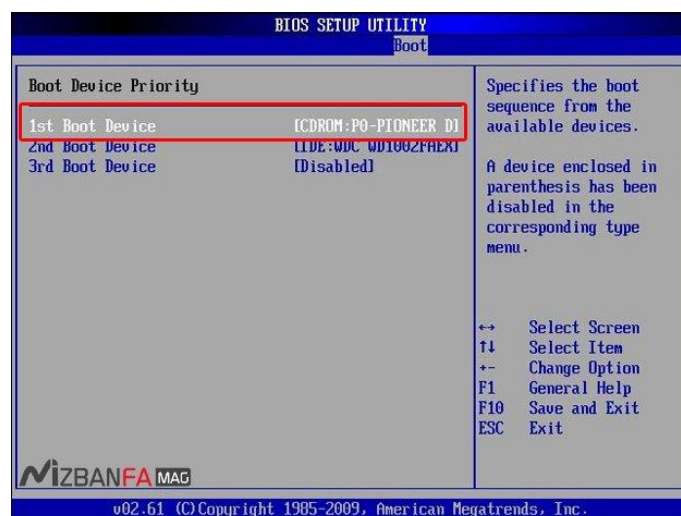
BIOS SETUP UTILITY
Boot

Boot Device Priority

1st Boot Device [CDROM:P0-PIONEER D]
2nd Boot Device [IDE:WDC WD1002FAEX]
3rd Boot Device [Disabled]

Specifies the boot sequence from the available devices.

A device enclosed in parenthesis has been disabled in the corresponding type menu.

↔ Select Screen
↑↓ Select Item
+- Change Option
F1 General Help
F10 Save and Exit
ESC Exit

NIZBANFA MAG

v02.61 (C)Copyright 1985-2009, American Megatrends, Inc.